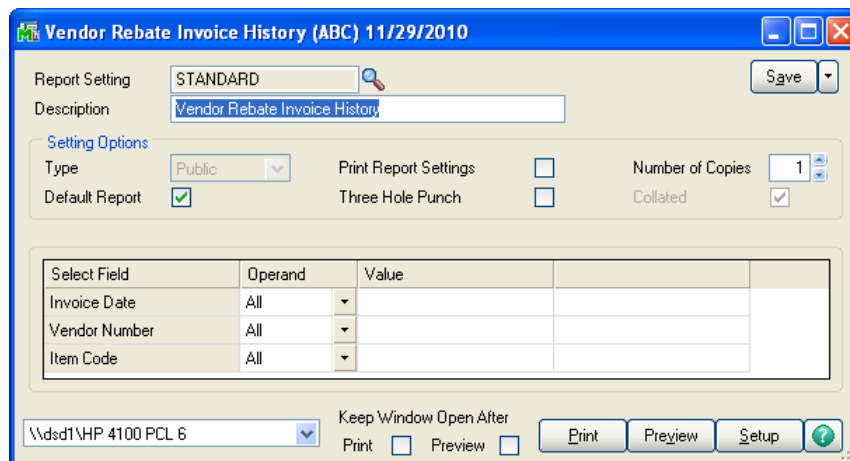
Vendor Rebate Invoice History (ABC) 11/29/2010

Report Setting STANDARD
Description Vendor Rebate Invoice History

Save

Setting Options
Type Public
Default Report
Print Report Settings
Three Hole Punch
Number of Copies 1
Collated

| Select Field | Operand | Value | |
|---|---|---|---|
| Invoice Date | All | | |
| Vendor Number | All | | |
| Item Code | All | | |

\\dsd1\HP 4100 PCL 6

Keep Window Open After
Print Preview

Print Preview Setup